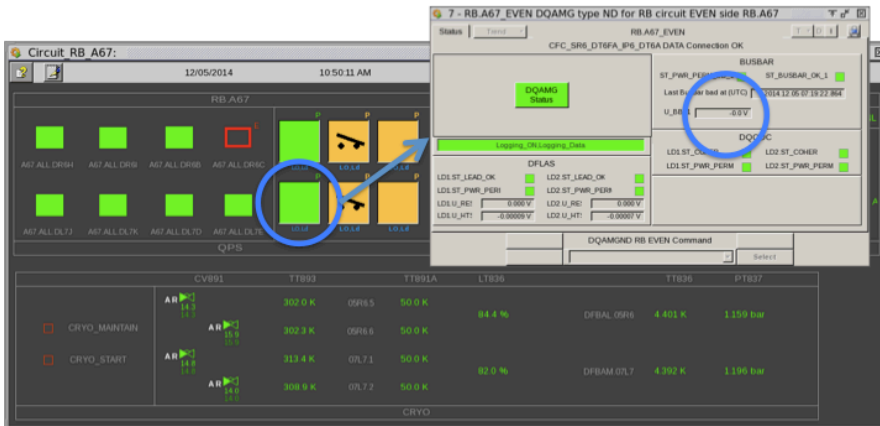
Circuit_RB_A67:

12/05/2014 10:50:11 AM

RB.A67

A67 ALL DRSH A67 ALL DRSI A67 ALL DRSB A67 ALL DRSC

A67 ALL DL7J A67 ALL DL7K A67 ALL DL7D A67 ALL DL7E

P P P P

LO.Ld LO.Ld LO.Ld LO.Ld LO.Ld

QPS

CV891 TT893 TT891A LT836 TT836 PT837

AR 14.7 302.0 K 05R6.5 50.0 K

CRYO_MAINTAIN AR 15.9 302.3 K 05R6.6 50.0 K 84.4 % DFBAL.05R6 4.401 K 1.159 bar

CRYO_START AR 14.8 313.4 K 07L7.1 50.0 K

AR 14.8 308.9 K 07L7.2 50.0 K 82.0 % DFBAM.07L7 4.392 K 1.196 bar

CRYO

7 - RB.A67_EVEN DQAMG type ND for RB circuit EVEN side RB.A67

Status Trend

RB.A67_EVEN

CFC_SR6_DT6FA_IP6_DT6A DATA Connection OK

DQAMG Status

BUSBAR

ST_PWR_PERM ST_BUSBAR_OK_1

Last Busbar bad at (UTC) 2014.12.05 07:19:22.864

U_BB_1 -0.0 V

DQQDC

LD1.ST_COHER LD2.ST_COHER

LD1.ST_PWR_PERM LD2.ST_PWR_PERM

Logging_ON:Logging_Data

DFLAS

LD1.ST_LEAD_OK LD2.ST_LEAD_OK

LD1.ST_PWR_PERM LD2.ST_PWR_PERM

LD1.U_RES 0.000 V LD2.U_RES 0.000 V

LD1.U_HTS -0.00009 V LD2.U_HTS -0.00007 V

DQAMGND RB EVEN Command

Select